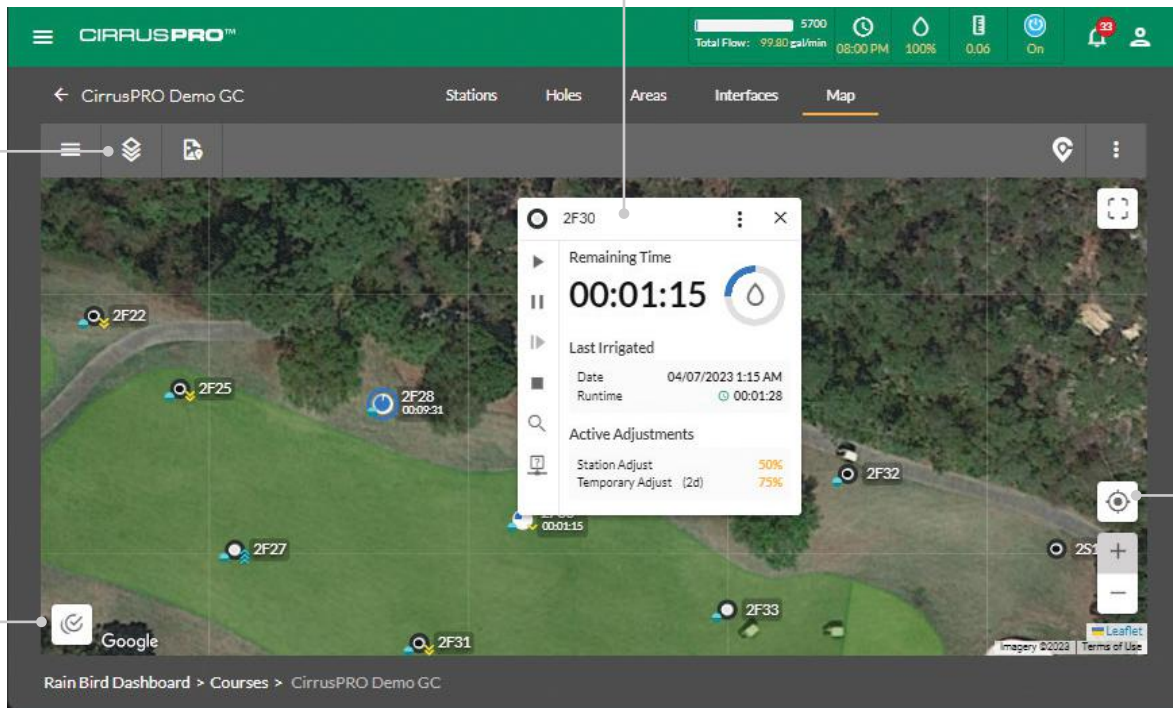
CIRRUSPRO™

5700
Total Flow: 99.80 gal/min

08:00 PM

100%

0.06

On

33

← CirrusPRO Demo GC

Stations

Holes

Areas

Interfaces

Map

2F30

Remaining Time

00:01:15

Last Irrigated

Date 04/07/2023 1:15 AM
Runtime 00:01:28

Active Adjustments

Station Adjust 50%
Temporary Adjust (2d) 75%

2F22

2F25

2F28
00:09:31

2F32

00:01:15

2F27

2S1

2F33

2F31

Google

Leaflet
Imagery ©2023 | Terms of Use

Rain Bird Dashboard > Courses > CirrusPRO Demo GC